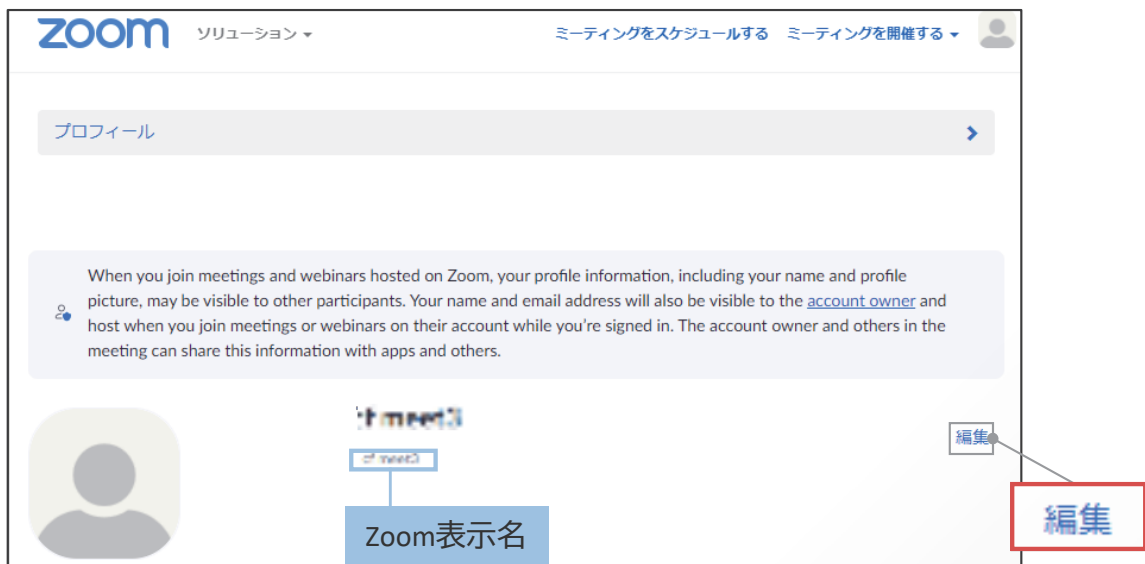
zoom ソリューション ▾

ミーティングをスケジュールする ミーティングを開催する ▾

プロフィール

When you join meetings and webinars hosted on Zoom, your profile information, including your name and profile picture, may be visible to other participants. Your name and email address will also be visible to the account owner and host when you join meetings or webinars on their account while you're signed in. The account owner and others in the meeting can share this information with apps and others.

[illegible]

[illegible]

編集

Zoom表示名

編集